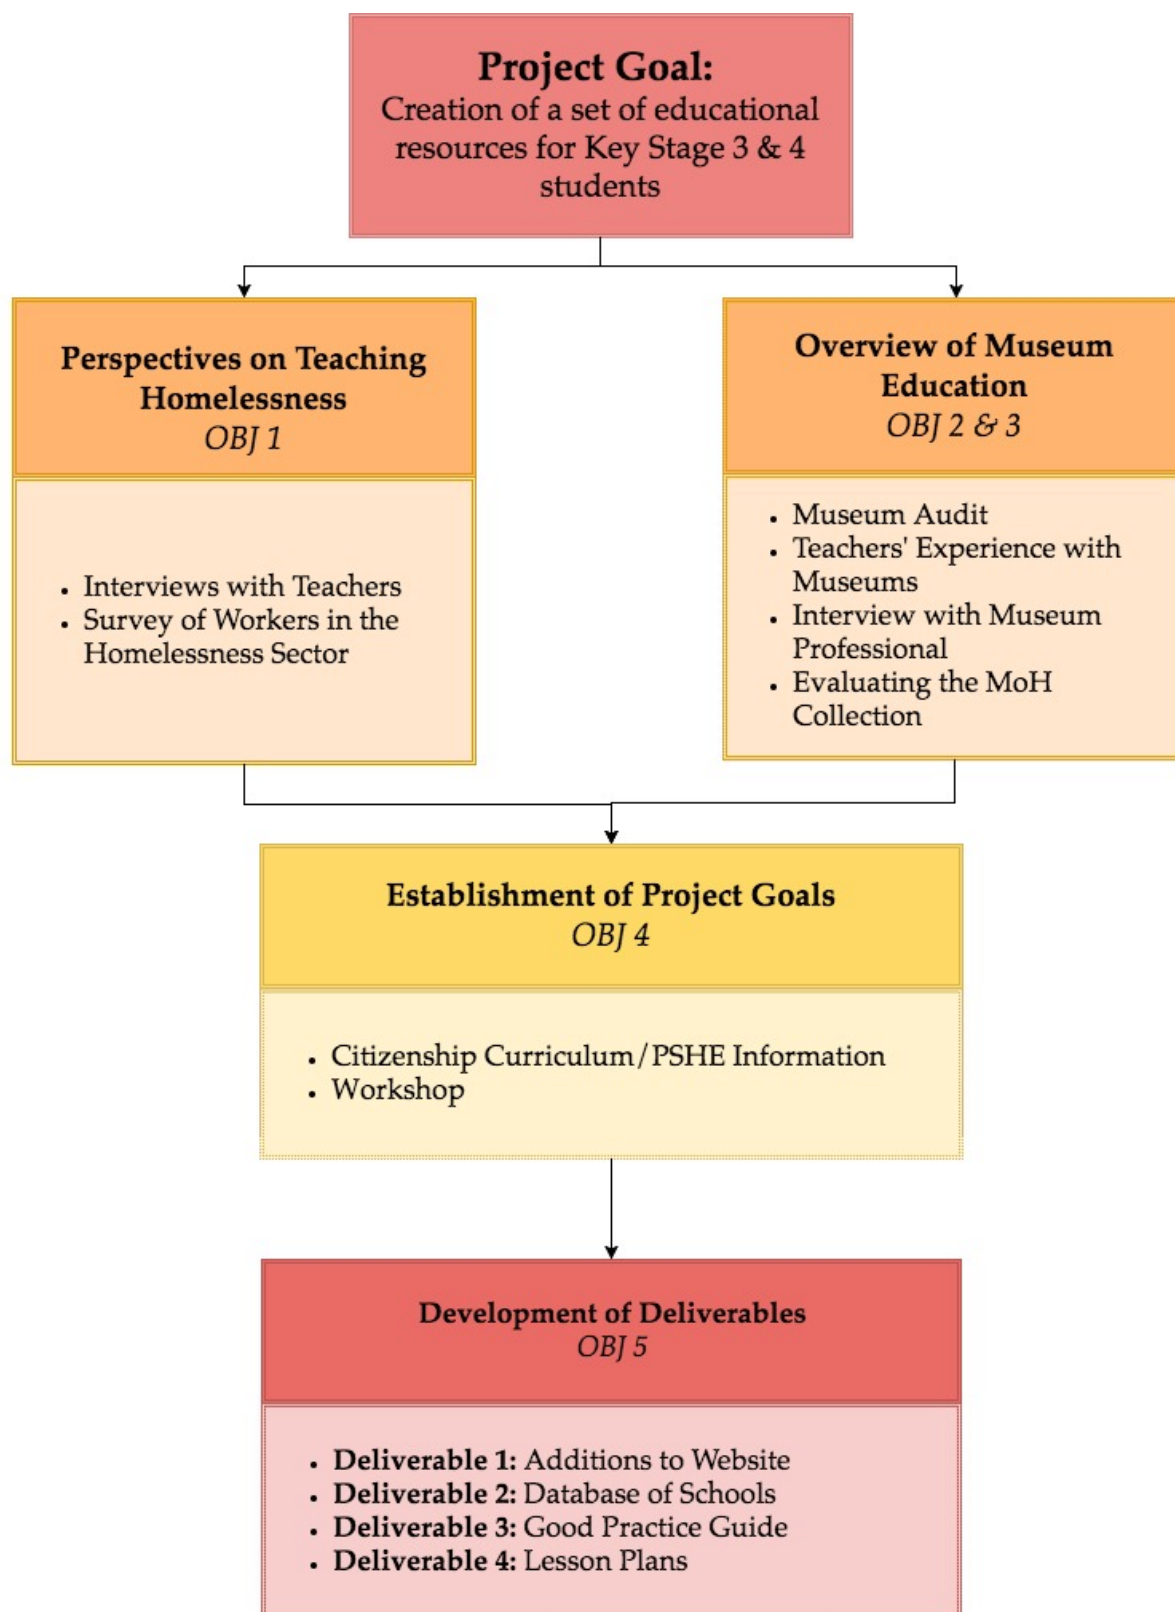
**Project Goal:**
Creation of a set of educational resources for Key Stage 3 & 4 students

**Perspectives on Teaching Homelessness**
*OBJ 1*

- Interviews with Teachers
- Survey of Workers in the Homelessness Sector

**Overview of Museum Education**
*OBJ 2 & 3*

- Museum Audit
- Teachers' Experience with Museums
- Interview with Museum Professional
- Evaluating the MoH Collection

**Establishment of Project Goals**
*OBJ 4*

- Citizenship Curriculum/PSHE Information
- Workshop

**Development of Deliverables**
*OBJ 5*

- **Deliverable 1:** Additions to Website
- **Deliverable 2:** Database of Schools
- **Deliverable 3:** Good Practice Guide
- **Deliverable 4:** Lesson Plans